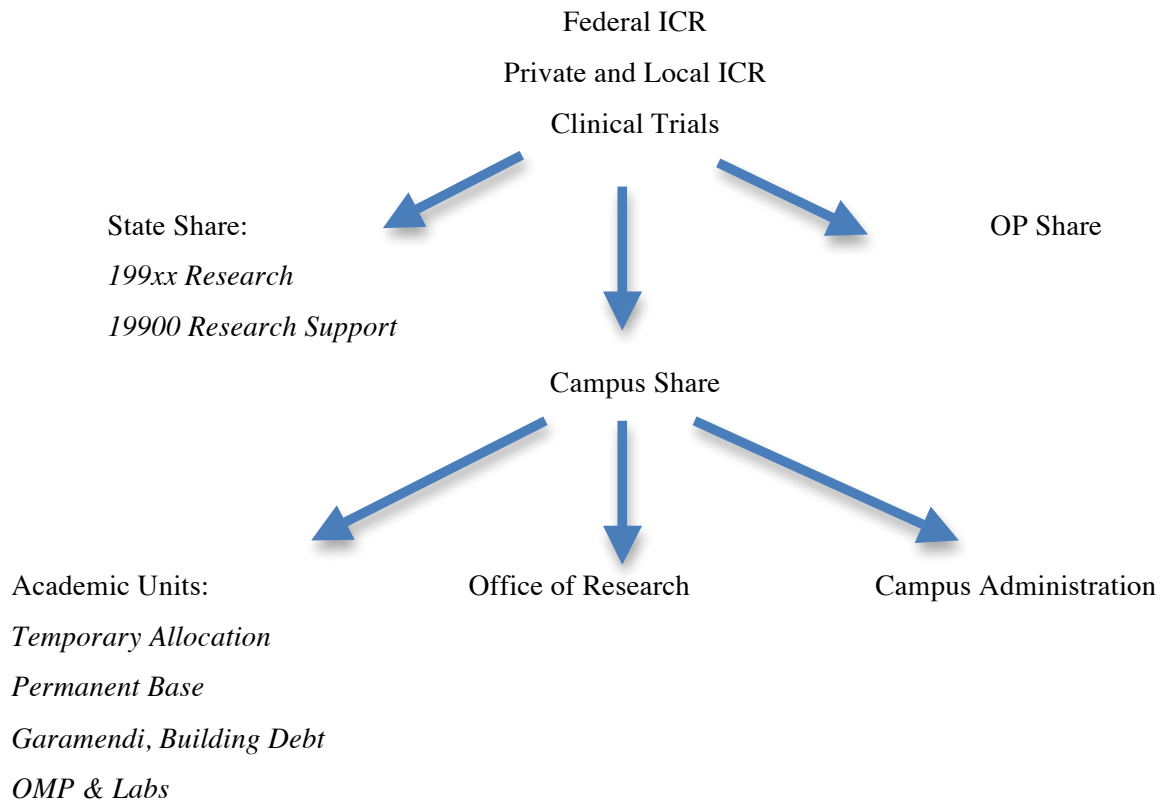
Federal ICR
Private and Local ICR
Clinical Trials

State Share:
*199xx Research*
*19900 Research Support*

OP Share

Campus Share

Academic Units:
*Temporary Allocation*
*Permanent Base*
*Garamendi, Building Debt*
*OMP & Labs*

Office of Research

Campus Administration